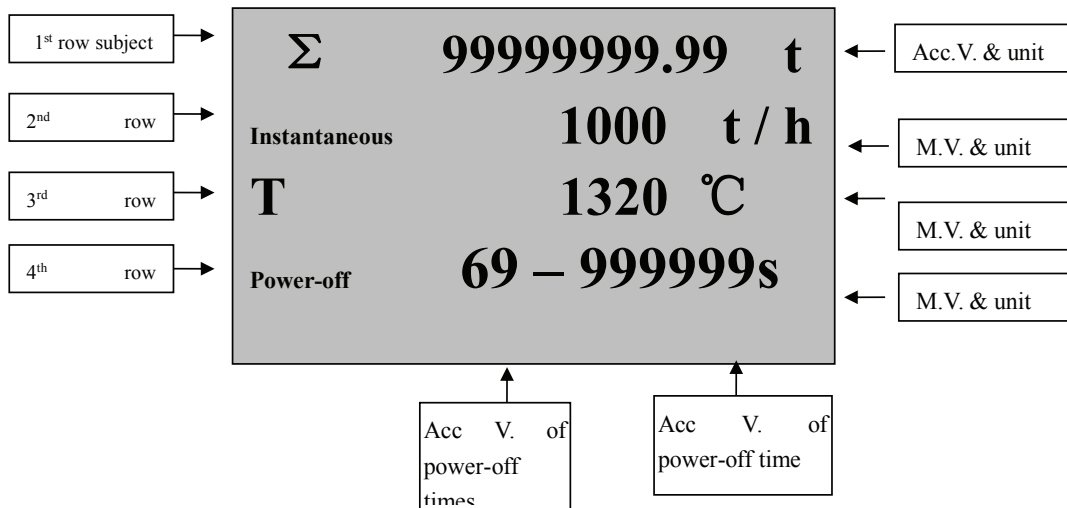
1st row subject

2nd row

3rd row

4th row

Σ 99999999.99 t

Instantaneous 1000 t / h

T 1320 ℃

Power-off 69 – 999999s

Acc.V. & unit

M.V. & unit

M.V. & unit

M.V. & unit

Acc V. of power-off times

Acc V. of power-off time